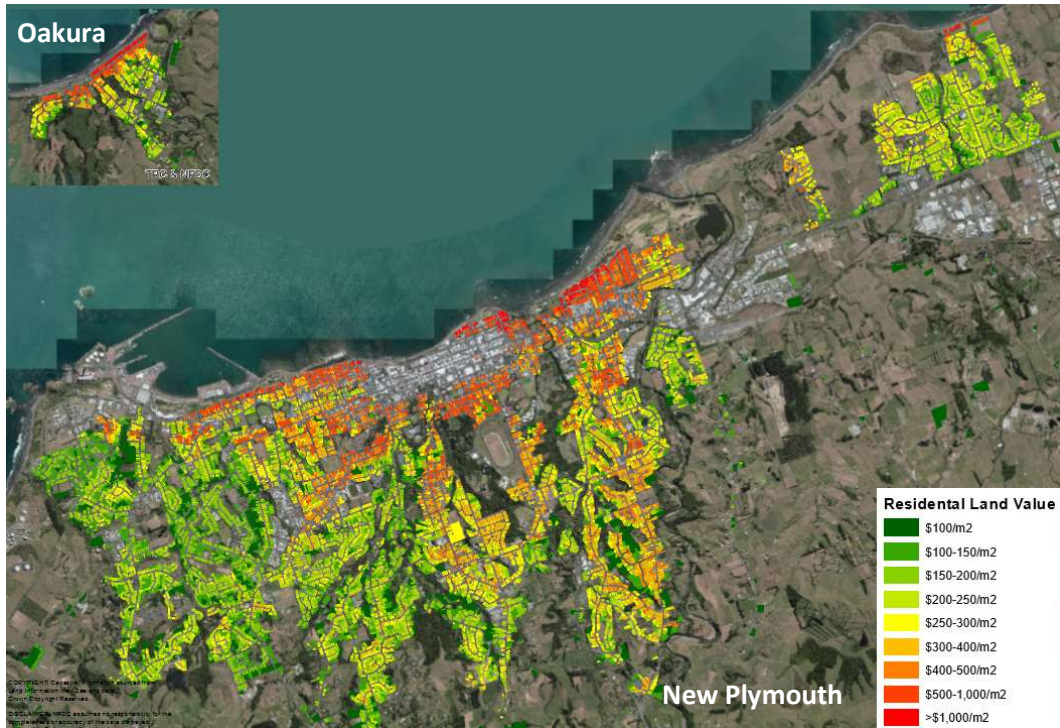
Oakura

TRC & NPDC

Residental Land Value
$100/m2
$100-150/m2
$150-200/m2
$200-250/m2
$250-300/m2
$300-400/m2
$400-500/m2
$500-1,000/m2
>$1,000/m2

New Plymouth

COPYRIGHT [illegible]
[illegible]
DISCLAIMER: NPDC assumes no responsibility for the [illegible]